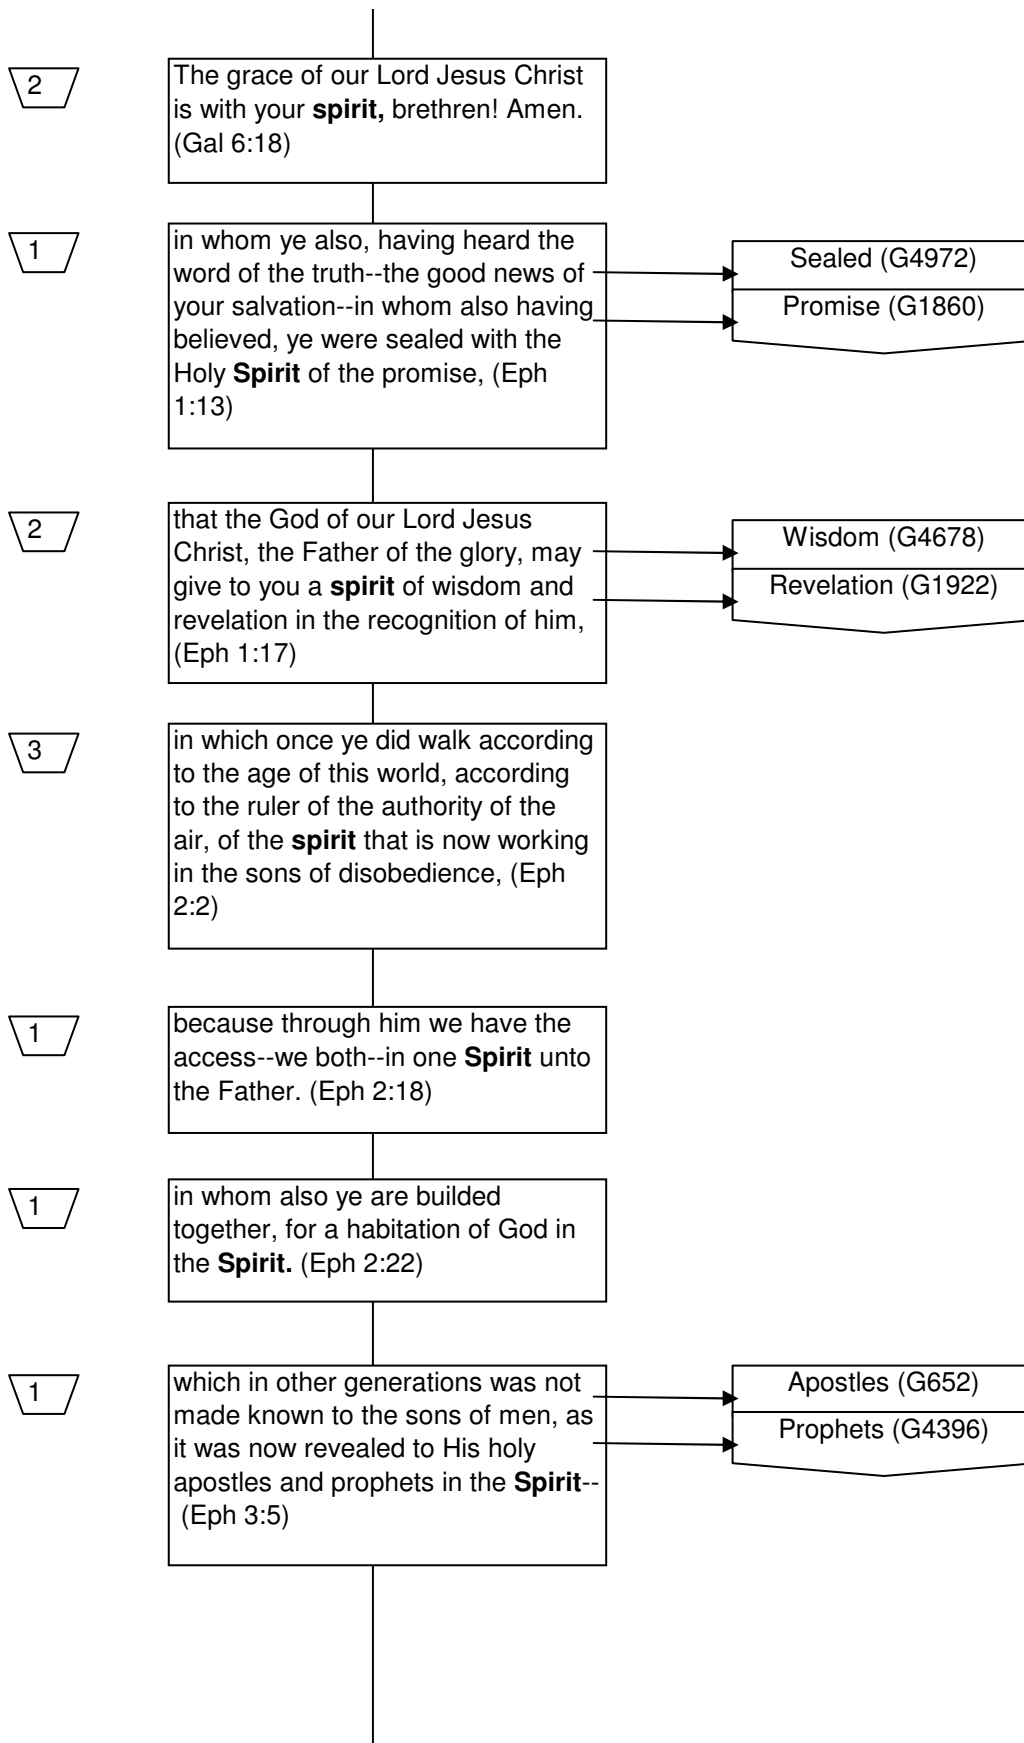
2

The grace of our Lord Jesus Christ is with your **spirit,** brethren! Amen. (Gal 6:18)

1

in whom ye also, having heard the word of the truth--the good news of your salvation--in whom also having believed, ye were sealed with the Holy **Spirit** of the promise, (Eph 1:13)

Sealed (G4972)

Promise (G1860)

2

that the God of our Lord Jesus Christ, the Father of the glory, may give to you a **spirit** of wisdom and revelation in the recognition of him, (Eph 1:17)

Wisdom (G4678)

Revelation (G1922)

3

in which once ye did walk according to the age of this world, according to the ruler of the authority of the air, of the **spirit** that is now working in the sons of disobedience, (Eph 2:2)

1

because through him we have the access--we both--in one **Spirit** unto the Father. (Eph 2:18)

1

in whom also ye are builded together, for a habitation of God in the **Spirit.** (Eph 2:22)

1

which in other generations was not made known to the sons of men, as it was now revealed to His holy apostles and prophets in the **Spirit**-- (Eph 3:5)

Apostles (G652)

Prophets (G4396)